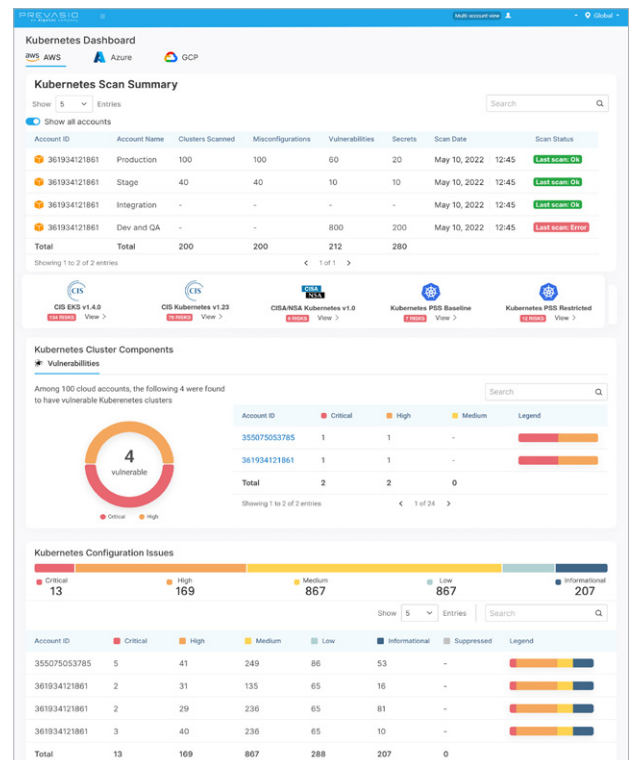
PREVASIO by Alcide company

Multi-account view

Global

Kubernetes Dashboard

AWS Azure GCP

Kubernetes Scan Summary

Show 5 Entries

Search

Show all accounts

| Account ID | Account Name | Clusters Scanned | Misconfigurations | Vulnerabilities | Secrets | Scan Date | Scan Status |
|---|---|---|---|---|---|---|---|
| 361934121861 | Production | 100 | 100 | 60 | 20 | May 10, 2022 12:45 | Last scan: Ok |
| 361934121861 | Stage | 40 | 40 | 10 | 10 | May 10, 2022 12:45 | Last scan: Ok |
| 361934121861 | Integration | - | - | - | - | May 10, 2022 12:45 | Last scan: Ok |
| 361934121861 | Dev and QA | - | - | 800 | 200 | May 10, 2022 12:45 | Last scan: Error |
| Total | Total | 200 | 200 | 212 | 280 | | |

Showing 1 to 2 of 2 entries

1 of 1

CIS EKS v1.4.0 134 RISKS View >

CIS Kubernetes v1.23 76 RISKS View >

CISA/NSA Kubernetes v1.0 4 RISKS View >

Kubernetes PSS Baseline 7 RISKS View >

Kubernetes PSS Restricted 12 RISKS View >

Kubernetes Cluster Components

Vulnerabilities

Among 100 cloud accounts, the following 4 were found to have vulnerable Kubereneters clusters

Search

4 vulnerable

Critical High

| Account ID | Critical | High | Medium | Legend |
|---|---|---|---|---|
| 355075053785 | 1 | 1 | - | |
| 361934121861 | 1 | 1 | - | |
| Total | 2 | 2 | 0 | |

Showing 1 to 2 of 2 entries

1 of 24

Kubernetes Configuration Issues

Critical 13 High 169 Medium 867 Low 867 Informational 207

Show 5 Entries Search

| Account ID | Critical | High | Medium | Low | Informational | Suppressed | Legend |
|---|---|---|---|---|---|---|---|
| 355075053785 | 5 | 41 | 249 | 86 | 53 | - | |
| 361934121861 | 2 | 31 | 135 | 65 | 16 | - | |
| 361934121861 | 2 | 29 | 236 | 65 | 81 | - | |
| 361934121861 | 3 | 40 | 236 | 65 | 10 | - | |
| Total | 13 | 169 | 867 | 288 | 207 | 0 | |